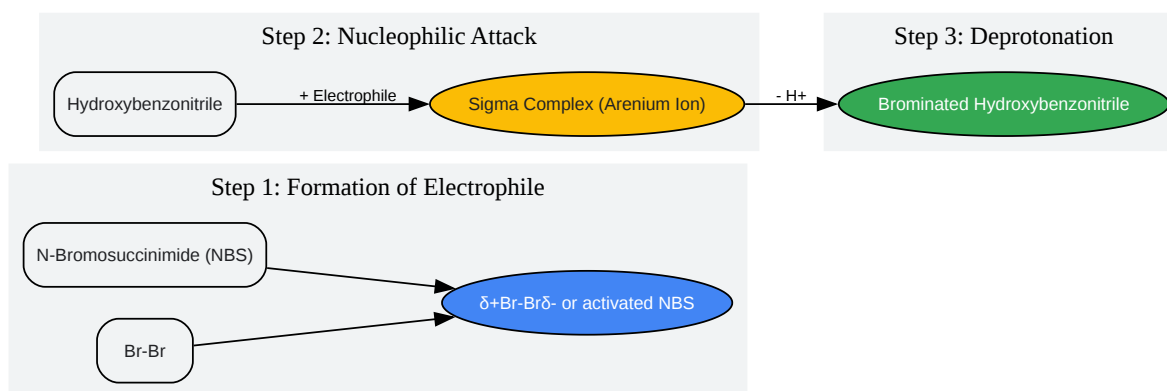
Step 2: Nucleophilic Attack

Hydroxybenzonitrile

+ Electrophile

Sigma Complex (Arenium Ion)

- H+

Step 3: Deprotonation

Brominated Hydroxybenzonitrile

Step 1: Formation of Electrophile

N-Bromosuccinimide (NBS)

δ+Br-Brδ- or activated NBS

Br-Br